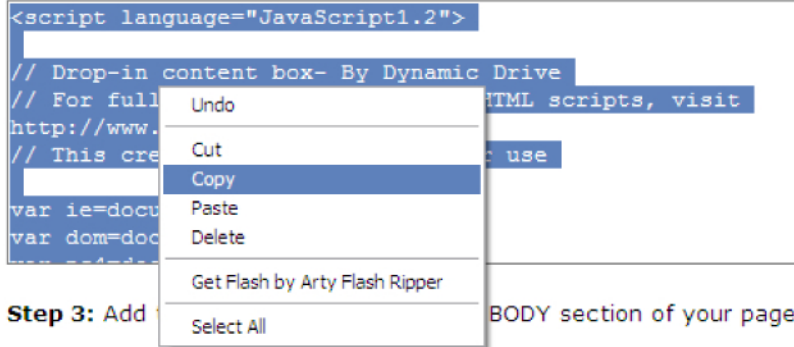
<script language="JavaScript1.2">

// Drop-in content box- By Dynamic Drive
// For full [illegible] HTML scripts, visit
http://www.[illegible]
// This cre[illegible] use

var ie=docu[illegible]
var dom=doc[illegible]

Undo
Cut
Copy
Paste
Delete
Get Flash by Arty Flash Ripper
Select All

Step 3: Add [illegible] BODY section of your page